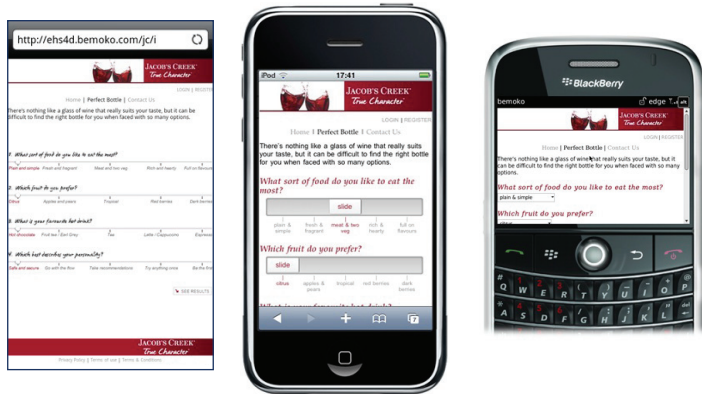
http://ehs4d.bemoko.com/jc/i

JACOB'S CREEK True Character

Home | Perfect Bottle | Contact Us

There's nothing like a glass of wine that really suits your taste, but it can be difficult to find the right bottle for you when faced with so many options.

1. What sort of food do you like to eat the most?

Plain and simple | Fresh and fragrant | Meat and two veg | Rich and hearty | Full on flavours

2. Which fruit do you prefer?

Citrus | Apples and pears | Tropical | Red berries | Dark berries

3. What is your favourite hot drink?

Hot chocolate | Fruit tea / Earl Grey | Tea | Latte / Cappuccino | Espresso

4. Which best describes your personality?

Safe and secure | Go with the flow | Take recommendations | Try anything once | Be the first

SEE RESULTS

JACOB'S CREEK True Character

Privacy Policy | Terms of use | Terms & Conditions

iPod 17:41

JACOB'S CREEK True Character

LOGIN | REGISTER

Home | Perfect Bottle | Contact Us

There's nothing like a glass of wine that really suits your taste, but it can be difficult to find the right bottle for you when faced with so many options.

What sort of food do you like to eat the most?

slide

plain & simple | fresh & fragrant | meat & two veg | rich & hearty | full on flavours

Which fruit do you prefer?

slide

citrus | apples & pears | tropical | red berries | dark berries

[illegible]

BlackBerry

bemoko edge

JACOB'S CREEK True Character

LOGIN | REGISTER

Home | Perfect Bottle | Contact Us

There's nothing like a glass of wine that really suits your taste, but it can be difficult to find the right bottle for you when faced with so many options.

What sort of food do you like to eat the most?

plain & simple

Which fruit do you prefer?